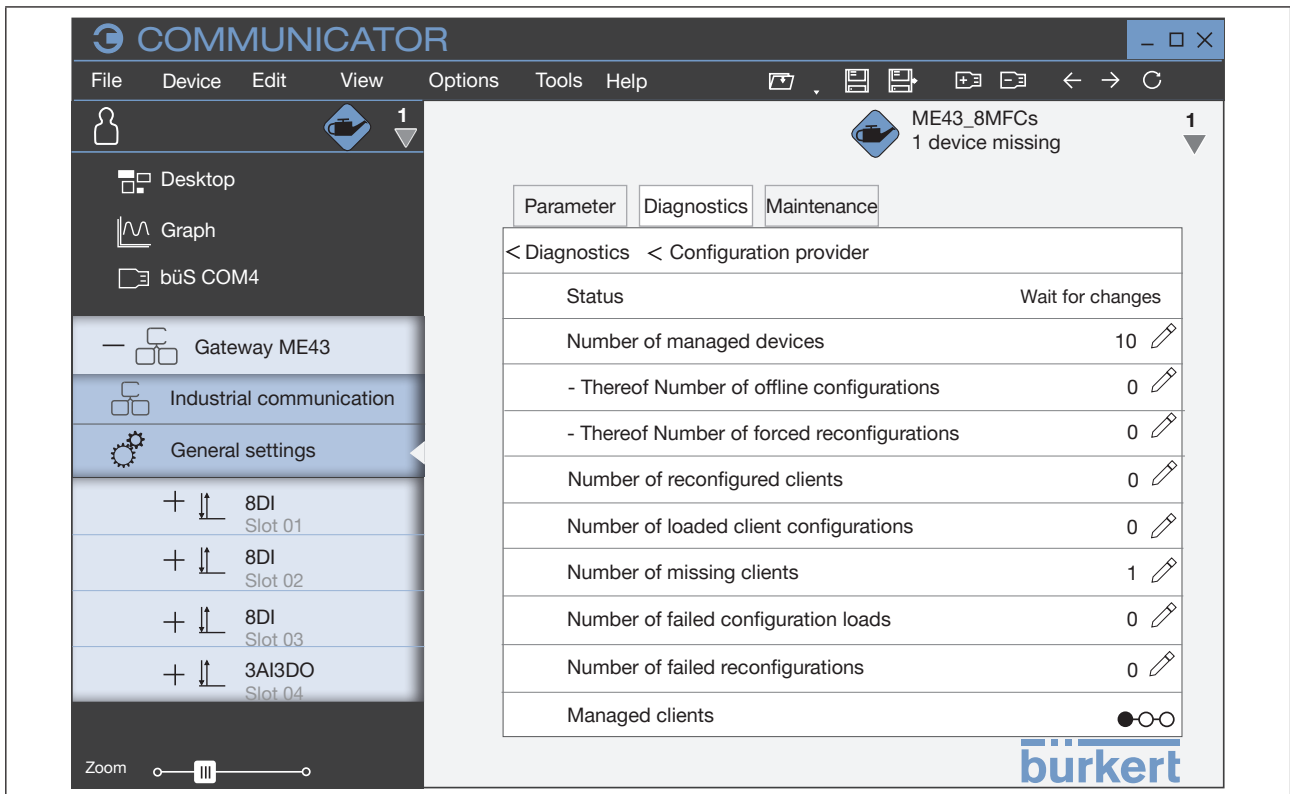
COMMUNICATOR

File Device Edit View Options Tools Help

1

Desktop

Graph

büS COM4

Gateway ME43

Industrial communication

General settings

8DI
Slot 01

8DI
Slot 02

8DI
Slot 03

3AI3DO
Slot 04

Zoom

ME43_8MFCs
1 device missing

1

Parameter Diagnostics Maintenance

< Diagnostics < Configuration provider

| | |
|---|---|
| Status | Wait for changes |
| Number of managed devices | 10 |
| - Thereof Number of offline configurations | 0 |
| - Thereof Number of forced reconfigurations | 0 |
| Number of reconfigured clients | 0 |
| Number of loaded client configurations | 0 |
| Number of missing clients | 1 |
| Number of failed configuration loads | 0 |
| Number of failed reconfigurations | 0 |
| Managed clients | |

bürkert